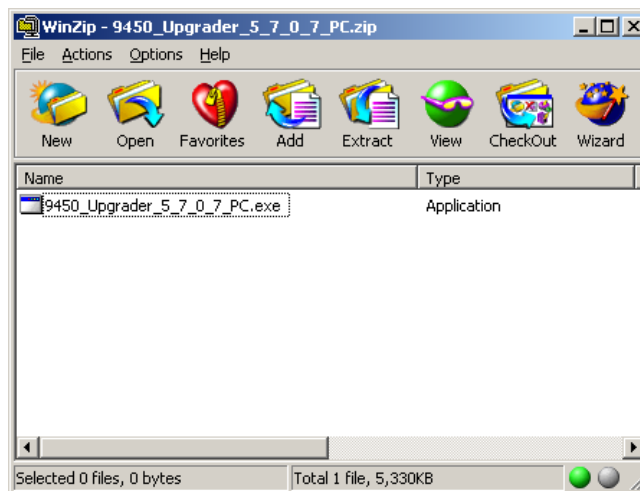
WinZip - 9450_Upgrader_5_7_0_7_PC.zip

File Actions Options Help

New Open Favorites Add Extract View CheckOut Wizard

| Name | Type |
|---|---|
| 9450_Upgrader_5_7_0_7_PC.exe | Application |

Selected 0 files, 0 bytes
Total 1 file, 5,330KB